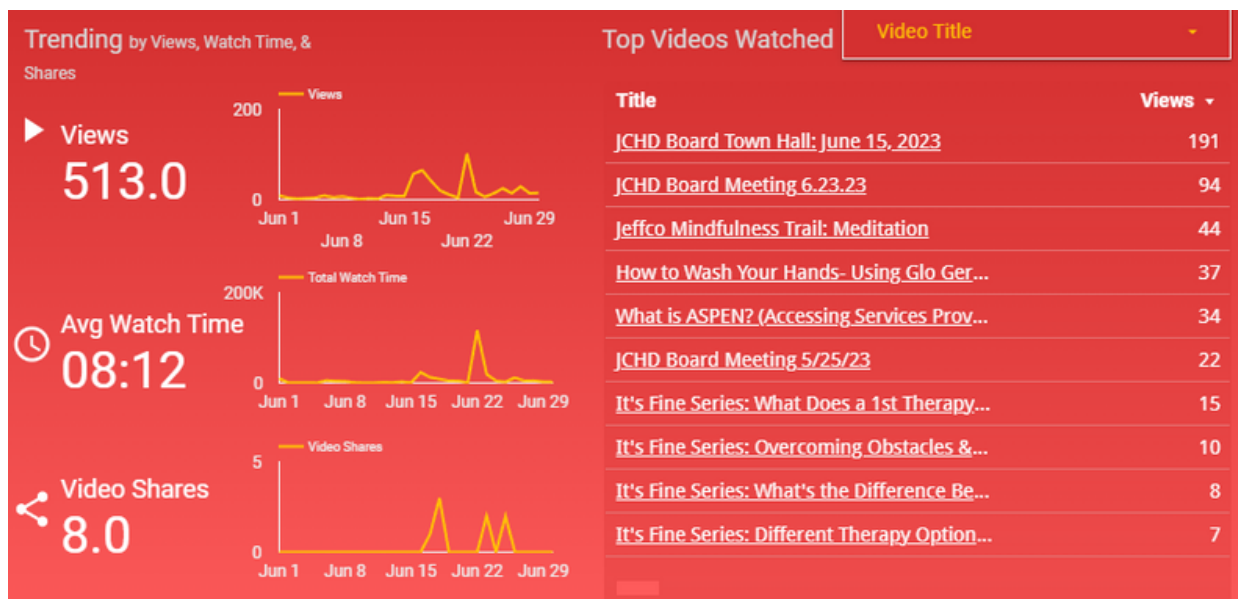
Trending by Views, Watch Time, & Shares

Views
513.0

Views
200
0
Jun 1
Jun 8
Jun 15
Jun 22
Jun 29

Avg Watch Time
08:12

Total Watch Time
200K
0
Jun 1
Jun 8
Jun 15
Jun 22
Jun 29

Video Shares
8.0

Video Shares
5
0
Jun 1
Jun 8
Jun 15
Jun 22
Jun 29

Top Videos Watched

Video Title

| Title | Views |
|---|---|
| JCHD Board Town Hall: June 15, 2023 | 191 |
| JCHD Board Meeting 6.23.23 | 94 |
| Jeffco Mindfulness Trail: Meditation | 44 |
| How to Wash Your Hands- Using Glo Ger... | 37 |
| What is ASPEN? (Accessing Services Prov... | 34 |
| JCHD Board Meeting 5/25/23 | 22 |
| It's Fine Series: What Does a 1st Therapy... | 15 |
| It's Fine Series: Overcoming Obstacles &... | 10 |
| It's Fine Series: What's the Difference Be... | 8 |
| It's Fine Series: Different Therapy Option... | 7 |